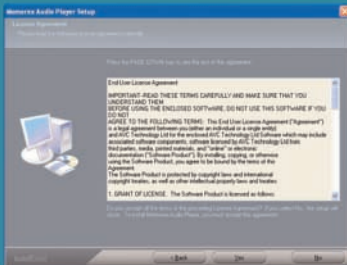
Memorex Audio Player Setup

License Agreement

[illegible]

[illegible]

End User License Agreement

IMPORTANT-READ THESE TERMS CAREFULLY AND MAKE SURE THAT YOU UNDERSTAND THEM
BEFORE USING THE ENCLOSED SOFTWARE, DO NOT USE THIS SOFTWARE IF YOU DO NOT
AGREE TO THE FOLLOWING TERMS: This End User License Agreement ("Agreement") is a legal agreement between you (either an individual or a single entity) and AVC Technology Ltd for the enclosed AVC Technology Ltd Software which may include associated software components, software licensed by AVC Technology Ltd from third parties, media, printed materials, and "online" or electronic documentation ("Software Product"). By installing, copying, or otherwise using the Software Product, you agree to be bound by the terms of this Agreement.
The Software Product is protected by copyright law and international copyright treaties, as well as other intellectual property laws and treaties.

1. GRANT OF LICENSE. The Software Product is licensed as follows:

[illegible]

InstallShield

< Back Yes No